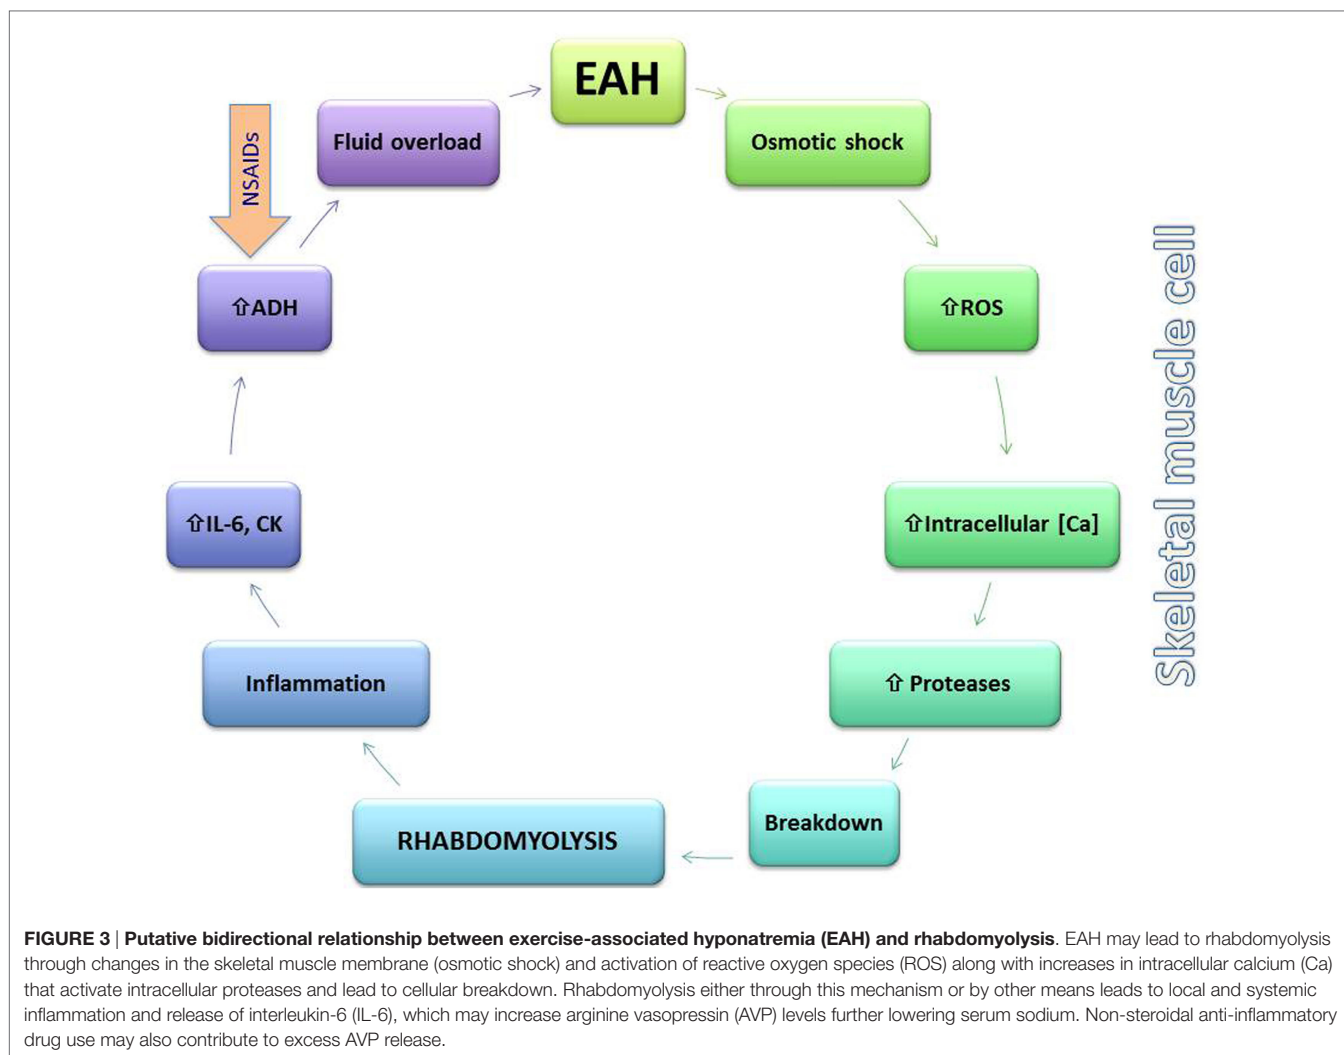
EAH

Osmotic shock

⇧ROS

⇧Intracellular [Ca]

⇧ Proteases

Breakdown

RHABDOMYOLYSIS

Inflammation

⇧IL-6, CK

⇧ADH

NSAIDs

Fluid overload

Skeletal muscle cell

**FIGURE 3** | **Putative bidirectional relationship between exercise-associated hyponatremia (EAH) and rhabdomyolysis**. EAH may lead to rhabdomyolysis through changes in the skeletal muscle membrane (osmotic shock) and activation of reactive oxygen species (ROS) along with increases in intracellular calcium (Ca) that activate intracellular proteases and lead to cellular breakdown. Rhabdomyolysis either through this mechanism or by other means leads to local and systemic inflammation and release of interleukin-6 (IL-6), which may increase arginine vasopressin (AVP) levels further lowering serum sodium. Non-steroidal anti-inflammatory drug use may also contribute to excess AVP release.